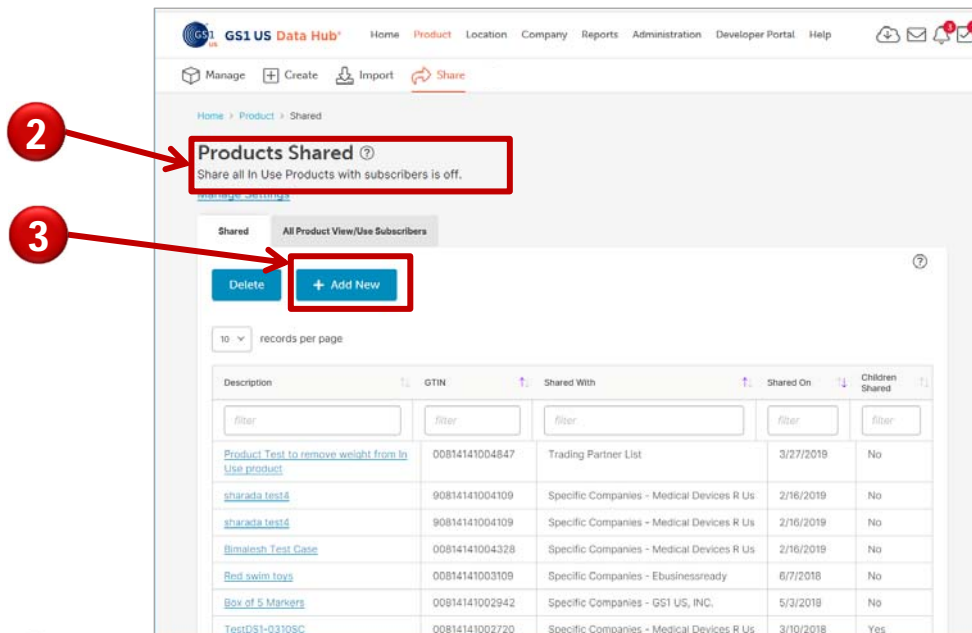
GS1 US GS1 US Data Hub® Home Product Location Company Reports Administration Developer Portal Help

Manage Create Import Share

Home > Product > Shared

2

Products Shared ⓘ
Share all In Use Products with subscribers is off.
Manage Settings

3

Shared All Product View/Use Subscribers

Delete + Add New

10 records per page

| Description | GTIN | Shared With | Shared On | Children Shared |
|---|---|---|---|---|
| filter | filter | filter | filter | filter |
| Product Test to remove weight from In Use product | 00814141004847 | Trading Partner List | 3/27/2019 | No |
| sharada test4 | 90814141004109 | Specific Companies - Medical Devices R Us | 2/16/2019 | No |
| sharada test4 | 90814141004109 | Specific Companies - Medical Devices R Us | 2/16/2019 | No |
| Bimalesh Test Case | 00814141004328 | Specific Companies - Medical Devices R Us | 2/16/2019 | No |
| Red swim toys | 00814141003109 | Specific Companies - Ebusinessready | 6/7/2018 | No |
| Box of 5 Markers | 00814141002942 | Specific Companies - GS1 US, INC. | 5/3/2018 | No |
| TestDS1-0310SC | 00814141002720 | Specific Companies - Medical Devices R Us | 3/10/2018 | Yes |